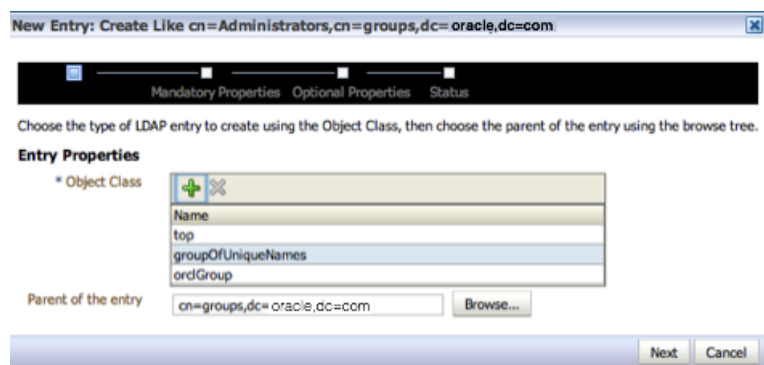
New Entry: Create Like cn=Administrators,cn=groups,dc=oracle,dc=com

Mandatory Properties Optional Properties Status

Choose the type of LDAP entry to create using the Object Class, then choose the parent of the entry using the browse tree.

Entry Properties

* Object Class

| Name |
|---|
| top |
| groupOfUniqueNames |
| orclGroup |

Parent of the entry cn=groups,dc=oracle,dc=com Browse...

Next Cancel